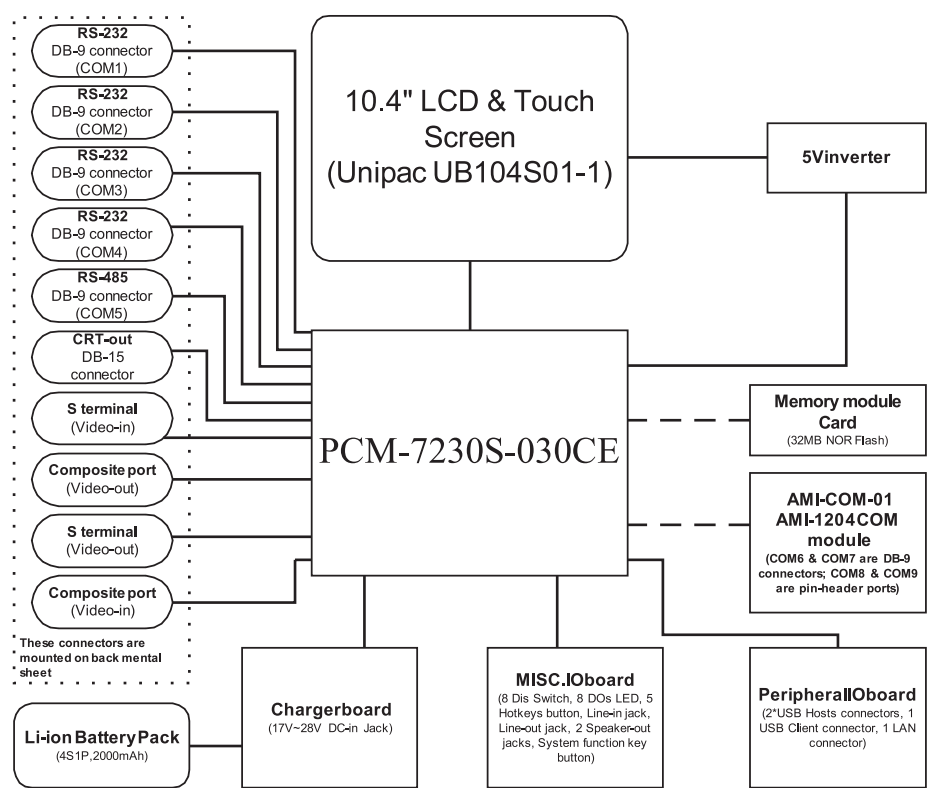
RS-232
DB-9 connector
(COM1)

RS-232
DB-9 connector
(COM2)

RS-232
DB-9 connector
(COM3)

RS-232
DB-9 connector
(COM4)

RS-485
DB-9 connector
(COM5)

CRT-out
DB-15
connector

S terminal
(Video-in)

Composite port
(Video-out)

S terminal
(Video-out)

Composite port
(Video-in)

These connectors are mounted on back mental sheet

10.4" LCD & Touch Screen
(Unipac UB104S01-1)

5Vinverter

PCM-7230S-030CE

Memory module Card
(32MB NOR Flash)

AMI-COM-01
AMI-1204COM
module
(COM6 & COM7 are DB-9 connectors; COM8 & COM9 are pin-header ports)

Chargerboard
(17V~28V DC-in Jack)

Li-ion Battery Pack
(4S1P,2000mAh)

MISC.IOboard
(8 Dis Switch, 8 DOs LED, 5 Hotkeys button, Line-in jack, Line-out jack, 2 Speaker-out jacks, System function key button)

PeripheralIOboard
(2*USB Hosts connectors, 1 USB Client connector, 1 LAN connector)